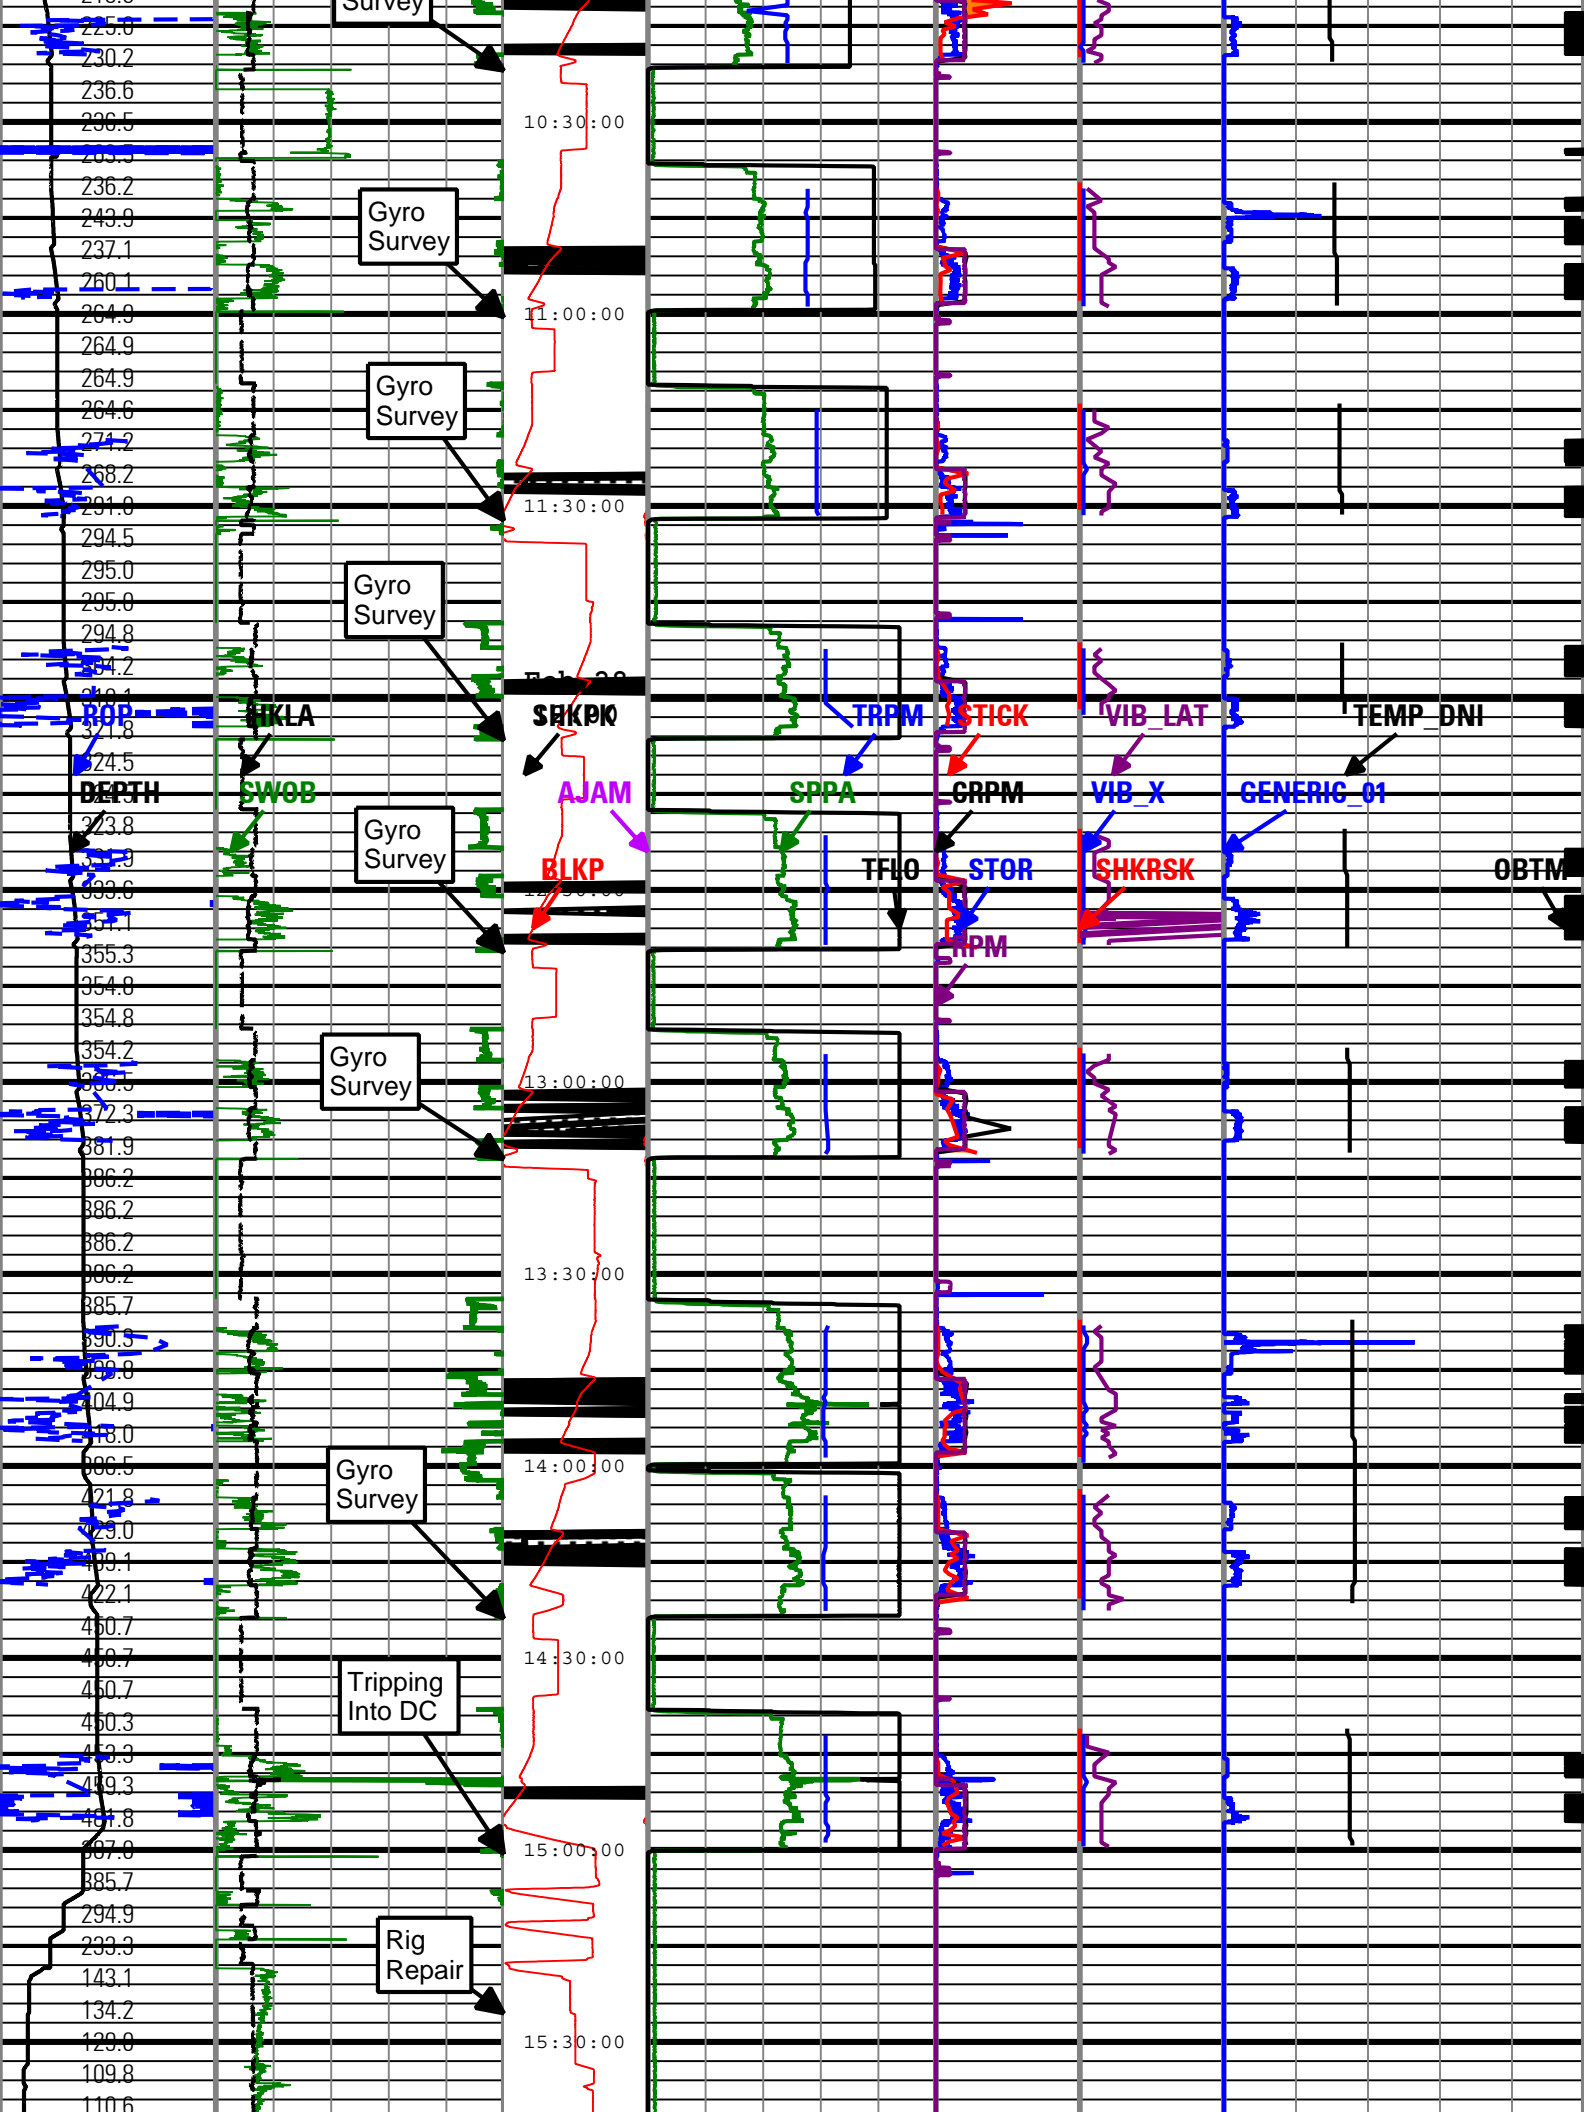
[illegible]
225.0
230.2
236.6
236.5
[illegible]
236.2
243.9
237.1
260.1
264.9
264.9
264.9
264.6
271.2
268.2
291.0
294.5
295.0
295.0
294.8
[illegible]
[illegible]
321.8
324.5
323.8
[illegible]
333.6
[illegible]
355.3
354.8
354.8
354.2
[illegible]
372.3
381.9
386.2
386.2
386.2
386.2
385.7
390.3
399.8
404.9
418.0
386.5
421.8
429.0
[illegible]
422.1
450.7
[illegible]
450.7
450.3
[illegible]
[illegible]
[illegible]
387.0
385.7
294.9
233.3
143.1
134.2
129.0
109.8
110.6

ROP
DEPTH
HKLA
SWOB

Survey
Gyro Survey
Gyro Survey
Gyro Survey
Gyro Survey
Gyro Survey
Gyro Survey
Tripping Into DC
Rig Repair

10:30:00
11:00:00
11:30:00
Feb 28
SHKPK
AJAM
BLKP
12:30:00
13:00:00
13:30:00
14:00:00
14:30:00
15:00:00
15:30:00

TRPM
SPPA
TFLO
STICK
CRPM
STOR
RPM
VIB_LAT
VIB_X
SHKRSK
TEMP_DNI
GENERIC_01
OBTM